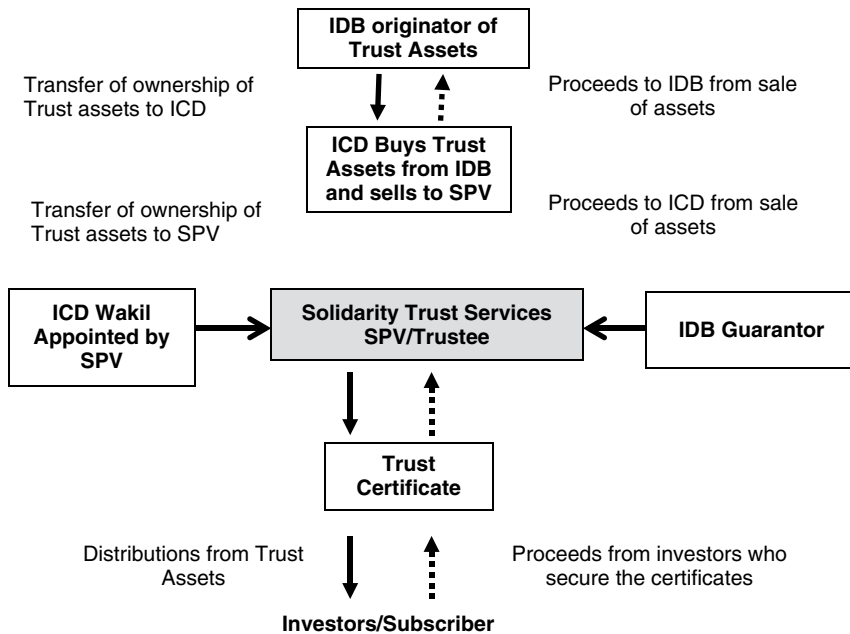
IDB originator of Trust Assets

Transfer of ownership of Trust assets to ICD

Proceeds to IDB from sale of assets

ICD Buys Trust Assets from IDB and sells to SPV

Transfer of ownership of Trust assets to SPV

Proceeds to ICD from sale of assets

ICD Wakil Appointed by SPV

Solidarity Trust Services SPV/Trustee

IDB Guarantor

Trust Certificate

Distributions from Trust Assets

Proceeds from investors who secure the certificates

Investors/Subscriber